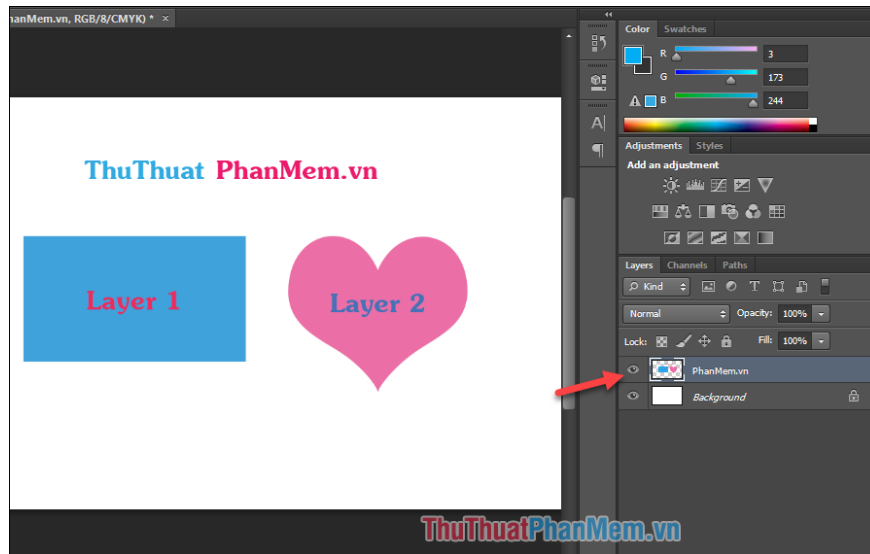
nanMem.vn, RGB/8/CMYK) * ×

ThuThuat PhanMem.vn

Layer 1

Layer 2

Color Swatches

R 3

G 173

B 244

Adjustments Styles

Add an adjustment

Layers Channels Paths

Kind

Normal

Opacity: 100%

Lock:

Fill: 100%

PhanMem.vn

Background

ThuThuatPhanMem.vn